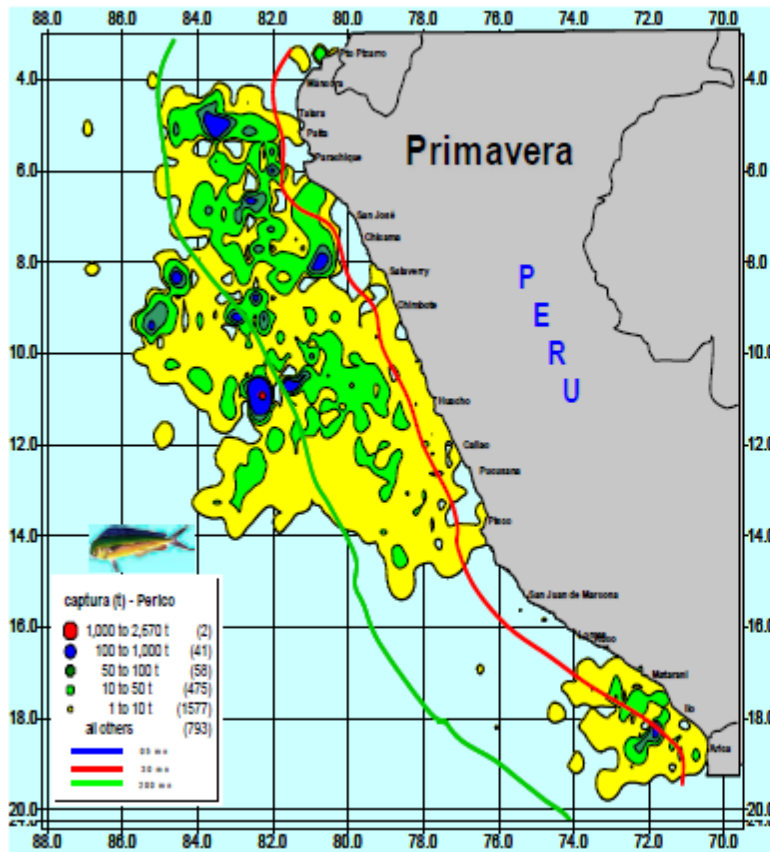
88.0 86.0 84.0 82.0 80.0 78.0 76.0 74.0 72.0 70.0

4.0
6.0
8.0
10.0
12.0
14.0
16.0
18.0
20.0

Pto Pizarro
Mancora
Talara
Paita
Parachique
Primavera
San José
Chicama
Salaverry
Chimbote
P
E
R
U
Huacho
Callao
Pucusana
Pisco
San Juan de Marcona
Lomas
Atico
Matarani
Ilo
Arica

captura (t) - Perico
1,000 to 2,670 t (2)
100 to 1,000 t (41)
50 to 100 t (58)
10 to 50 t (475)
1 to 10 t (1577)
all others (793)
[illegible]
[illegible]
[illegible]

88.0 86.0 84.0 82.0 80.0 78.0 76.0 74.0 72.0 70.0